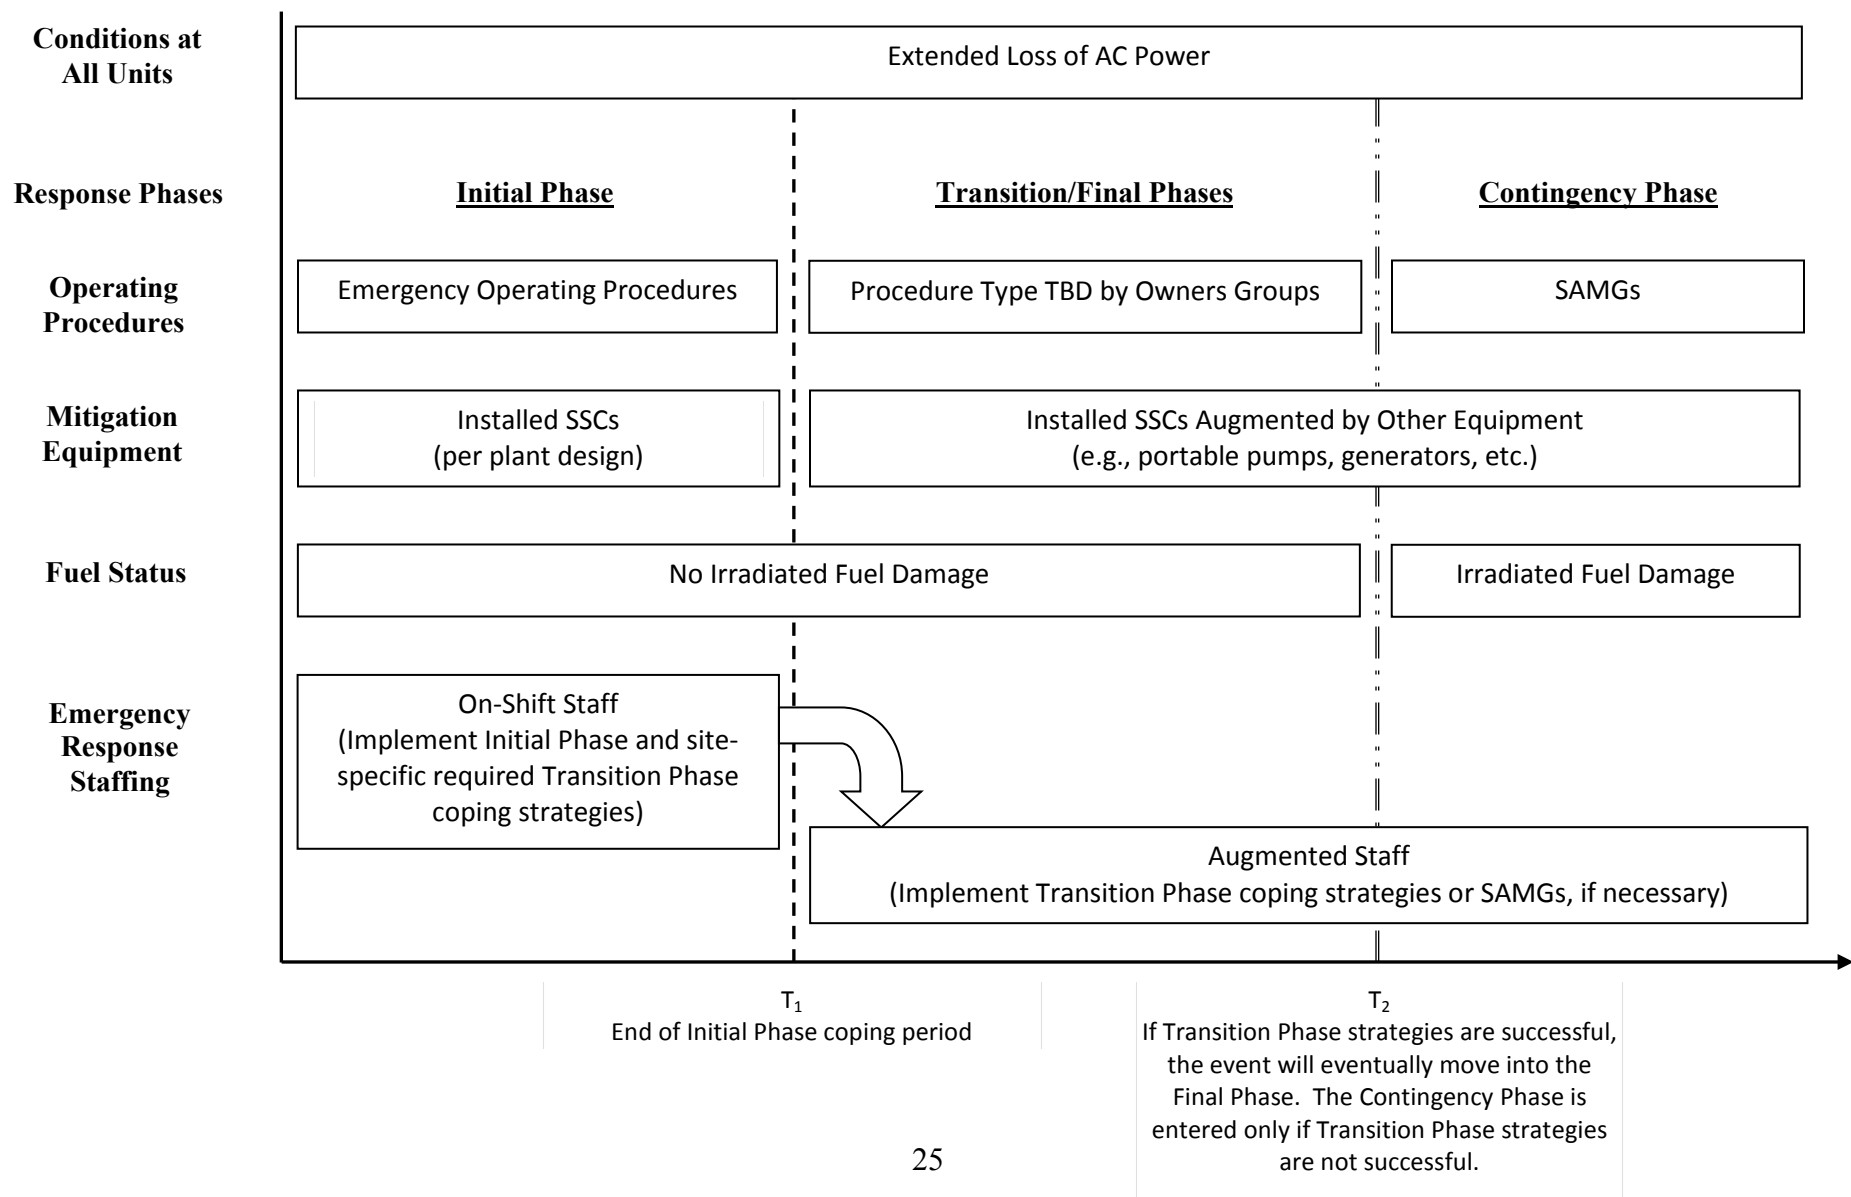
Conditions at All Units

Extended Loss of AC Power

Response Phases

Initial Phase

Transition/Final Phases

Contingency Phase

Operating Procedures

Emergency Operating Procedures

Procedure Type TBD by Owners Groups

SAMGs

Mitigation Equipment

Installed SSCs (per plant design)

Installed SSCs Augmented by Other Equipment (e.g., portable pumps, generators, etc.)

Fuel Status

No Irradiated Fuel Damage

Irradiated Fuel Damage

Emergency Response Staffing

On-Shift Staff (Implement Initial Phase and site-specific required Transition Phase coping strategies)

Augmented Staff (Implement Transition Phase coping strategies or SAMGs, if necessary)

$T_1$
End of Initial Phase coping period

$T_2$
If Transition Phase strategies are successful, the event will eventually move into the Final Phase. The Contingency Phase is entered only if Transition Phase strategies are not successful.

25